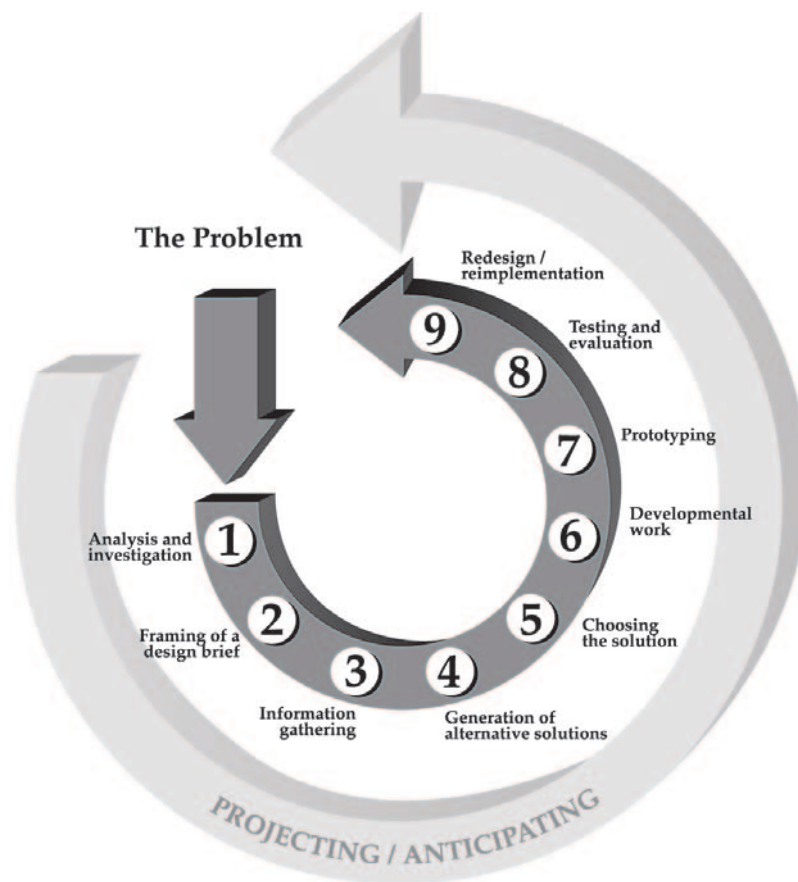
The Problem

1 Analysis and investigation

2 Framing of a design brief

3 Information gathering

4 Generation of alternative solutions

5 Choosing the solution

6 Developmental work

7 Prototyping

8 Testing and evaluation

9 Redesign / reimplementation

PROJECTING / ANTICIPATING